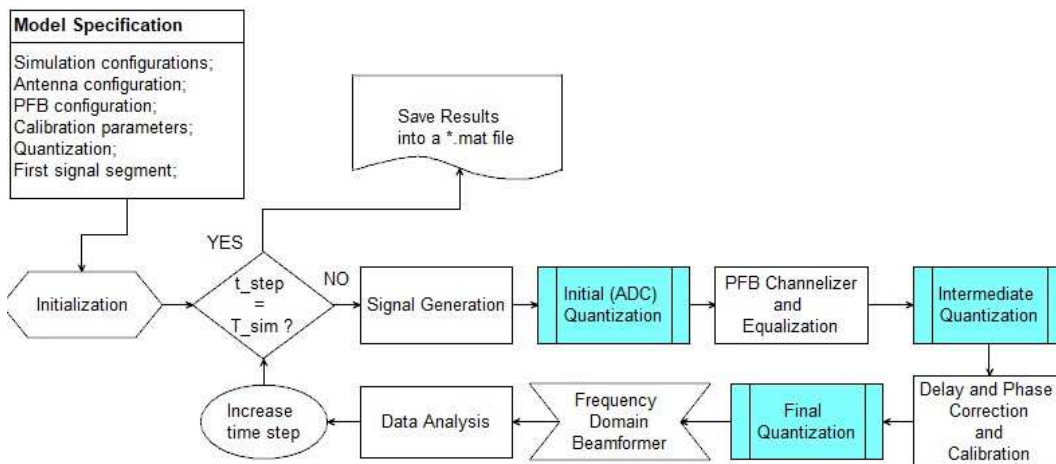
Model Specification

Simulation configurations;
Antenna configuration;
PFB configuration;
Calibration parameters;
Quantization;
First signal segment;

Save Results into a *.mat file

YES

Initialization

t_step = T_sim ?

NO

Signal Generation

Initial (ADC) Quantization

PFB Channelizer and Equalization

Intermediate Quantization

Delay and Phase Correction and Calibration

Final Quantization

Frequency Domain Beamformer

Data Analysis

Increase time step